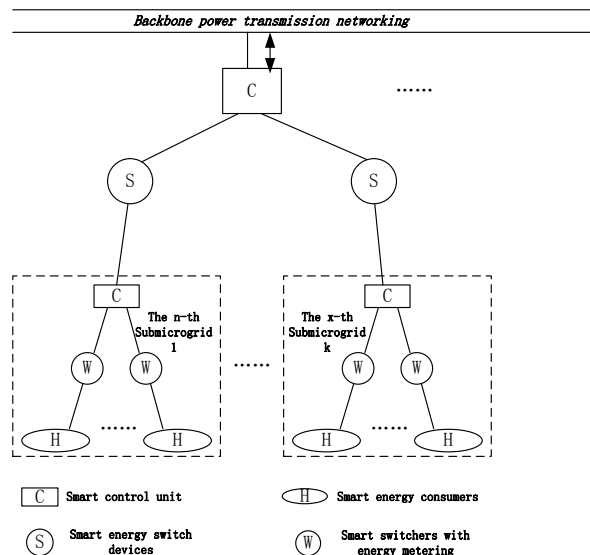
Backbone power transmission networking

C

......

S

S

C

The n-th Submicrogrid 1

W

W

H

......

H

......

C

The x-th Submicrogrid k

W

W

H

......

H

C Smart control unit

H Smart energy consumers

S Smart energy switch devices

W Smart switchers with energy metering